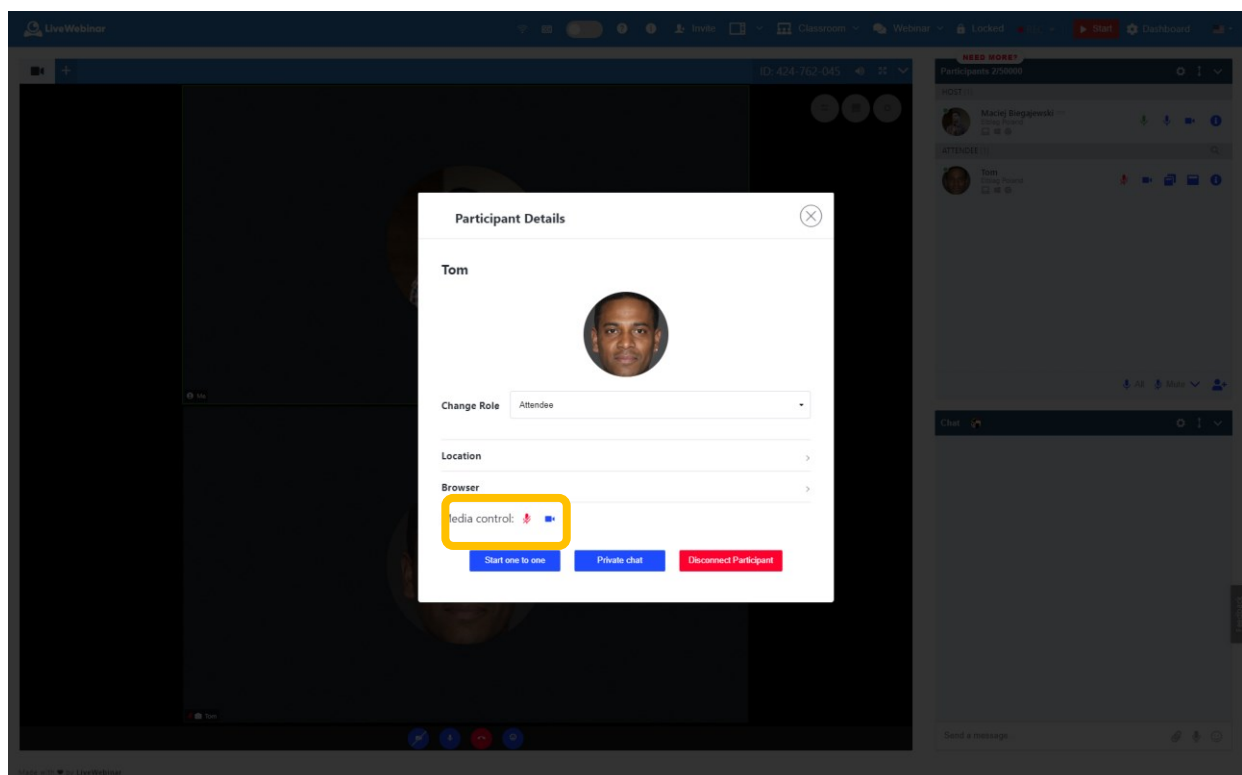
LiveWebinar

Invite Classroom Webinar Locked Start Dashboard

ID: 424-762-045

NEED MORE?
Participants 2/50000

HOST

Maciej Bregajewski
Strong Round

ATTENDEE

Tom
Strong Round

All Mute

Chat

Me

Tom

Send a message

Made with ♥ by LiveWebinar

Participant Details

Tom

Change Role Attendee

Location

Browser

Media control:

Start one to one Private chat Disconnect Participant